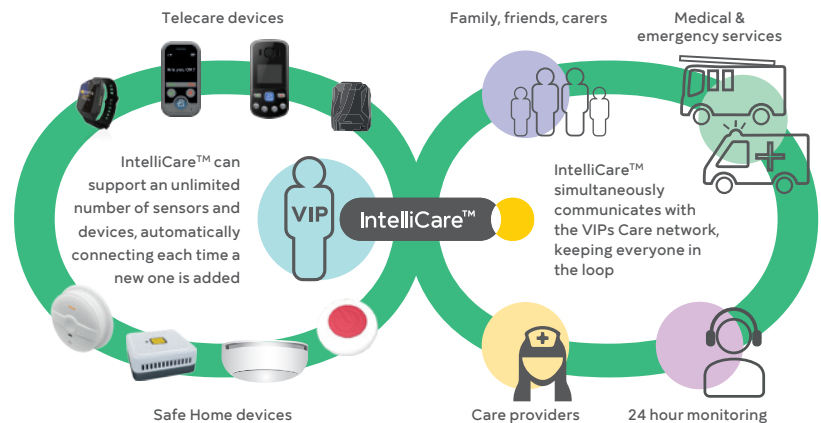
Telecare devices

Family, friends, carers

Medical & emergency services

IntelliCare™ can support an unlimited number of sensors and devices, automatically connecting each time a new one is added

VIP

IntelliCare™

IntelliCare™ simultaneously communicates with the VIPs Care network, keeping everyone in the loop

Safe Home devices

Care providers

24 hour monitoring